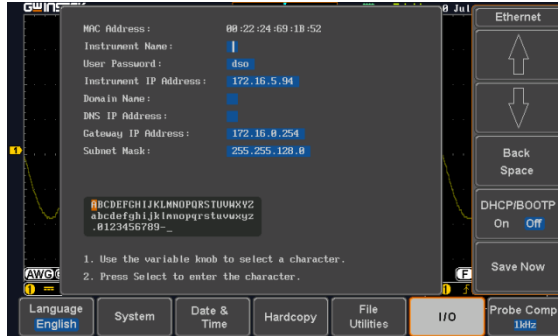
GWINSTEK

MAC Address : 00:22:24:69:1B:52
Instrument Name : 
User Password : dso
Instrument IP Address : 172.16.5.94
Domain Name : 
DNS IP Address : 
Gateway IP Address : 172.16.0.254
Subnet Mask : 255.255.128.0

ABCDEFGHIJKLMNOPQRSTUVWXYZ
abcdefghijklmnopqrstuvwxyz
.0123456789-_

1. Use the variable knob to select a character.
2. Press Select to enter the character.

0 Jul

Ethernet

Back Space

DHCP/BOOTP
On Off

Save Now

1

AWG

F

Language
English

System

Date & Time

Hardcopy

File Utilities

I/O

Probe Comp
1kHz